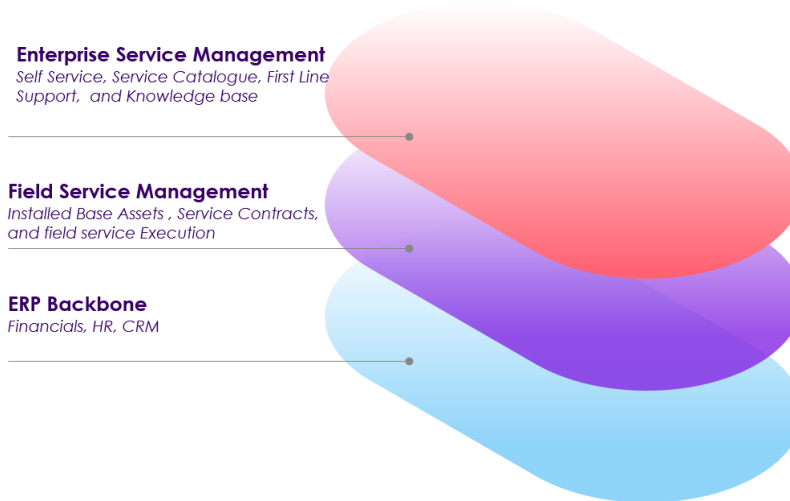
**Enterprise Service Management**
*Self Service, Service Catalogue, First Line Support,  and Knowledge base*

**Field Service Management**
*Installed Base Assets , Service Contracts, and field service Execution*

**ERP Backbone**
*Financials, HR, CRM*